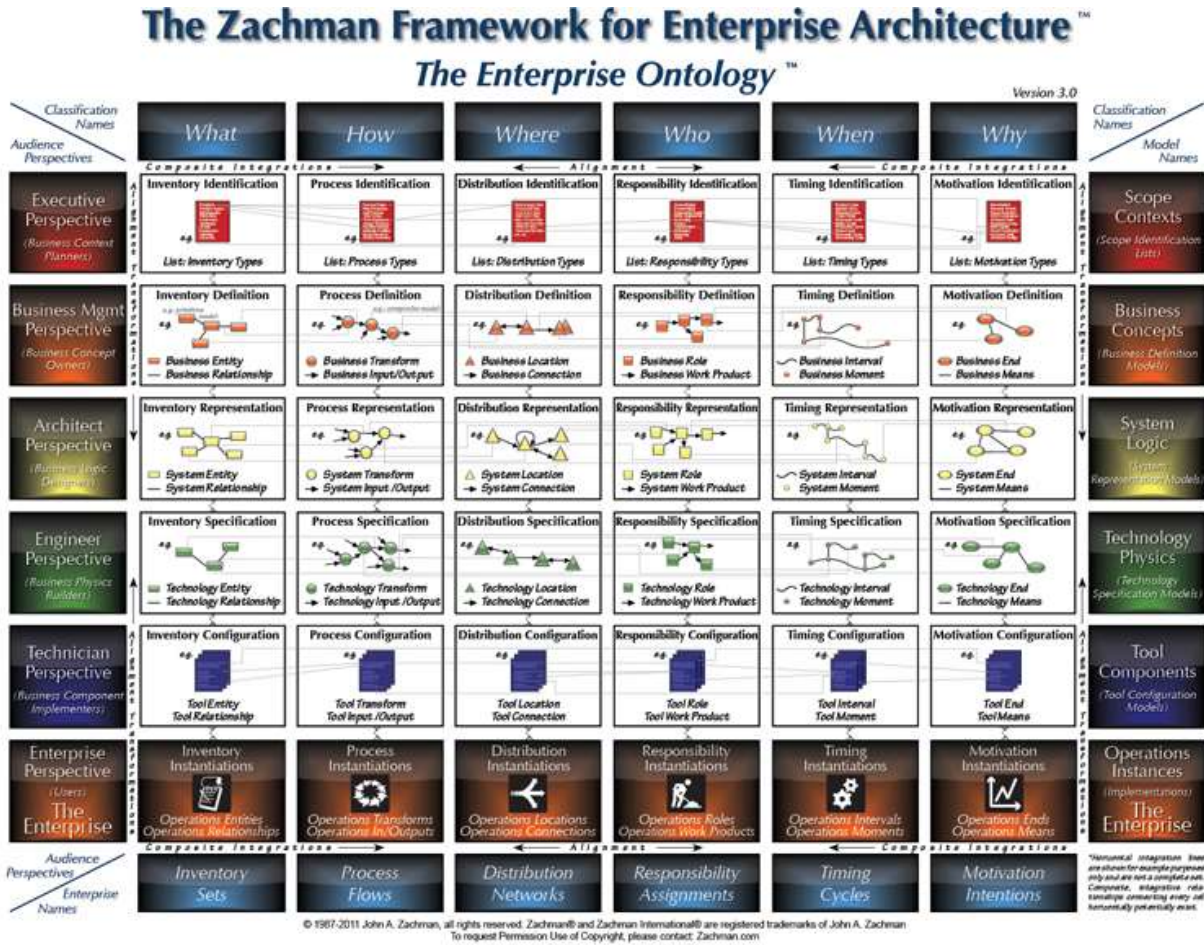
The Zachman Framework for Enterprise Architecture™

The Enterprise Ontology™

Version 3.0

Classification Names

Audience Perspectives

| | What | How | Where | Who | When | Why | |
|---|---|---|---|---|---|---|---|
| Executive Perspective (Business Context Planners) | Inventory Identification e.g. List: Inventory Types | Process Identification e.g. List: Process Types | Distribution Identification e.g. List: Distribution Types | Responsibility Identification e.g. List: Responsibility Types | Timing Identification e.g. List: Timing Types | Motivation Identification e.g. List: Motivation Types | Scope Contexts (Scope Identification Lists) |
| Business Mgmt Perspective (Business Concept Owners) | Inventory Definition e.g. Business Entity — Business Relationship | Process Definition e.g. Business Transform → Business Input/Output | Distribution Definition e.g. Business Location → Business Connection | Responsibility Definition e.g. Business Role → Business Work Product | Timing Definition e.g. Business Interval Business Moment | Motivation Definition e.g. Business End — Business Means | Business Concepts (Business Definition Models) |
| Architect Perspective (Business Logic Designers) | Inventory Representation e.g. System Entity — System Relationship | Process Representation e.g. System Transform → System Input /Output | Distribution Representation e.g. System Location → System Connection | Responsibility Representation e.g. System Role → System Work Product | Timing Representation e.g. System Interval System Moment | Motivation Representation e.g. System End — System Means | System Logic (System Representation Models) |
| Engineer Perspective (Business Physics Builders) | Inventory Specification e.g. Technology Entity — Technology Relationship | Process Specification e.g. Technology Transform → Technology Input /Output | Distribution Specification e.g. Technology Location → Technology Connection | Responsibility Specification e.g. Technology Role → Technology Work Product | Timing Specification e.g. Technology Interval Technology Moment | Motivation Specification e.g. Technology End — Technology Means | Technology Physics (Technology Specification Models) |
| Technician Perspective (Business Component Implementers) | Inventory Configuration e.g. Tool Entity Tool Relationship | Process Configuration e.g. Tool Transform Tool Input /Output | Distribution Configuration e.g. Tool Location Tool Connection | Responsibility Configuration e.g. Tool Role Tool Work Product | Timing Configuration e.g. Tool Interval Tool Moment | Motivation Configuration e.g. Tool End Tool Means | Tool Components (Tool Configuration Models) |
| Enterprise Perspective (Users) The Enterprise | Inventory Instantiations Operations Entities Operations Relationships | Process Instantiations Operations Transforms Operations In/Outputs | Distribution Instantiations Operations Locations Operations Connections | Responsibility Instantiations Operations Roles Operations Work Products | Timing Instantiations Operations Intervals Operations Moments | Motivation Instantiations Operations Ends Operations Means | Operations Instances (Implementations) The Enterprise |
| Audience Perspectives / Enterprise Names | Inventory Sets | Process Flows | Distribution Networks | Responsibility Assignments | Timing Cycles | Motivation Intentions | |

Model Names

Composite Integrations → ← Alignment → ← Composite Integrations

Alignment Transformations

*Horizontal integration lines are shown for example purposes only and are not a complete set. Composite, integrative relationships connecting every cell horizontally potentially exist.

© 1987-2011 John A. Zachman, all rights reserved. Zachman® and Zachman International® are registered trademarks of John A. Zachman
To request Permission Use of Copyright, please contact: Zachman.com